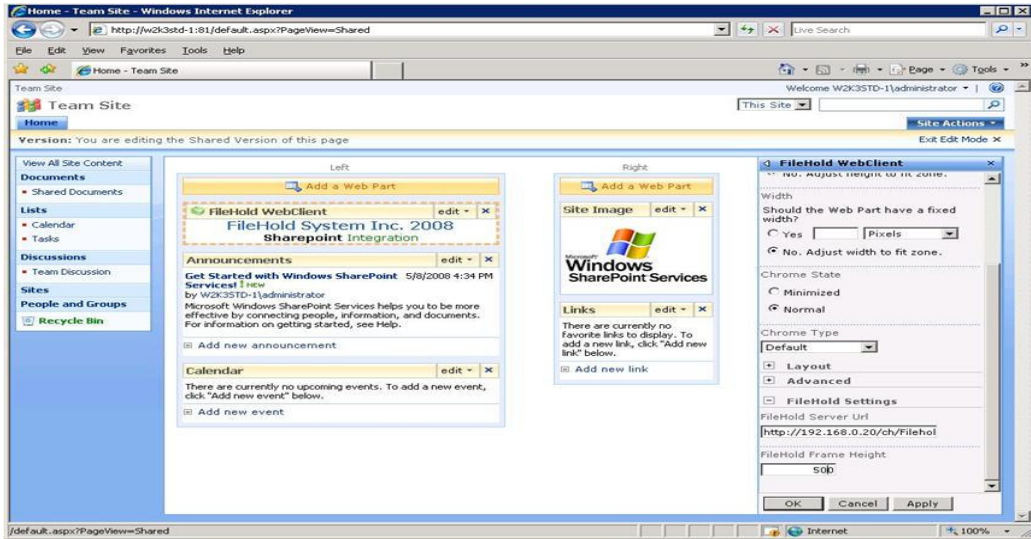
Home - Team Site - Windows Internet Explorer

http://w2k3std-1:81/default.aspx?PageView=Shared

Live Search

File Edit View Favorites Tools Help

Home - Team Site

Page ▾ Tools ▾

Team Site

Welcome W2K3STD-1\administrator ▾

Team Site

This Site

Home

Site Actions ▾

Version: You are editing the Shared Version of this page

Exit Edit Mode ×

View All Site Content

Documents

• Shared Documents

Lists

• Calendar

• Tasks

Discussions

• Team Discussion

Sites

People and Groups

Recycle Bin

Left

Add a Web Part

FileHold WebClient edit ▾ ×

FileHold System Inc. 2008

Sharepoint Integration

Announcements edit ▾ ×

Get Started with Windows SharePoint Services! ! NEW 5/8/2008 4:34 PM

by W2K3STD-1\administrator

Microsoft Windows SharePoint Services helps you to be more effective by connecting people, information, and documents. For information on getting started, see Help.

Add new announcement

Calendar edit ▾ ×

There are currently no upcoming events. To add a new event, click "Add new event" below.

Add new event

Right

Add a Web Part

Site Image edit ▾ ×

Microsoft Windows SharePoint Services

Links edit ▾ ×

There are currently no favorite links to display. To add a new link, click "Add new link" below.

Add new link

FileHold WebClient ×

No. Adjust height to fit zone.

Width

Should the Web Part have a fixed width?

Yes Pixels

No. Adjust width to fit zone.

Chrome State

Minimized

Normal

Chrome Type

Default

Layout

Advanced

FileHold Settings

FileHold Server Url

http://192.168.0.20/ch/Filehol

FileHold Frame Height

500

OK Cancel Apply

/default.aspx?PageView=Shared

Internet

100%